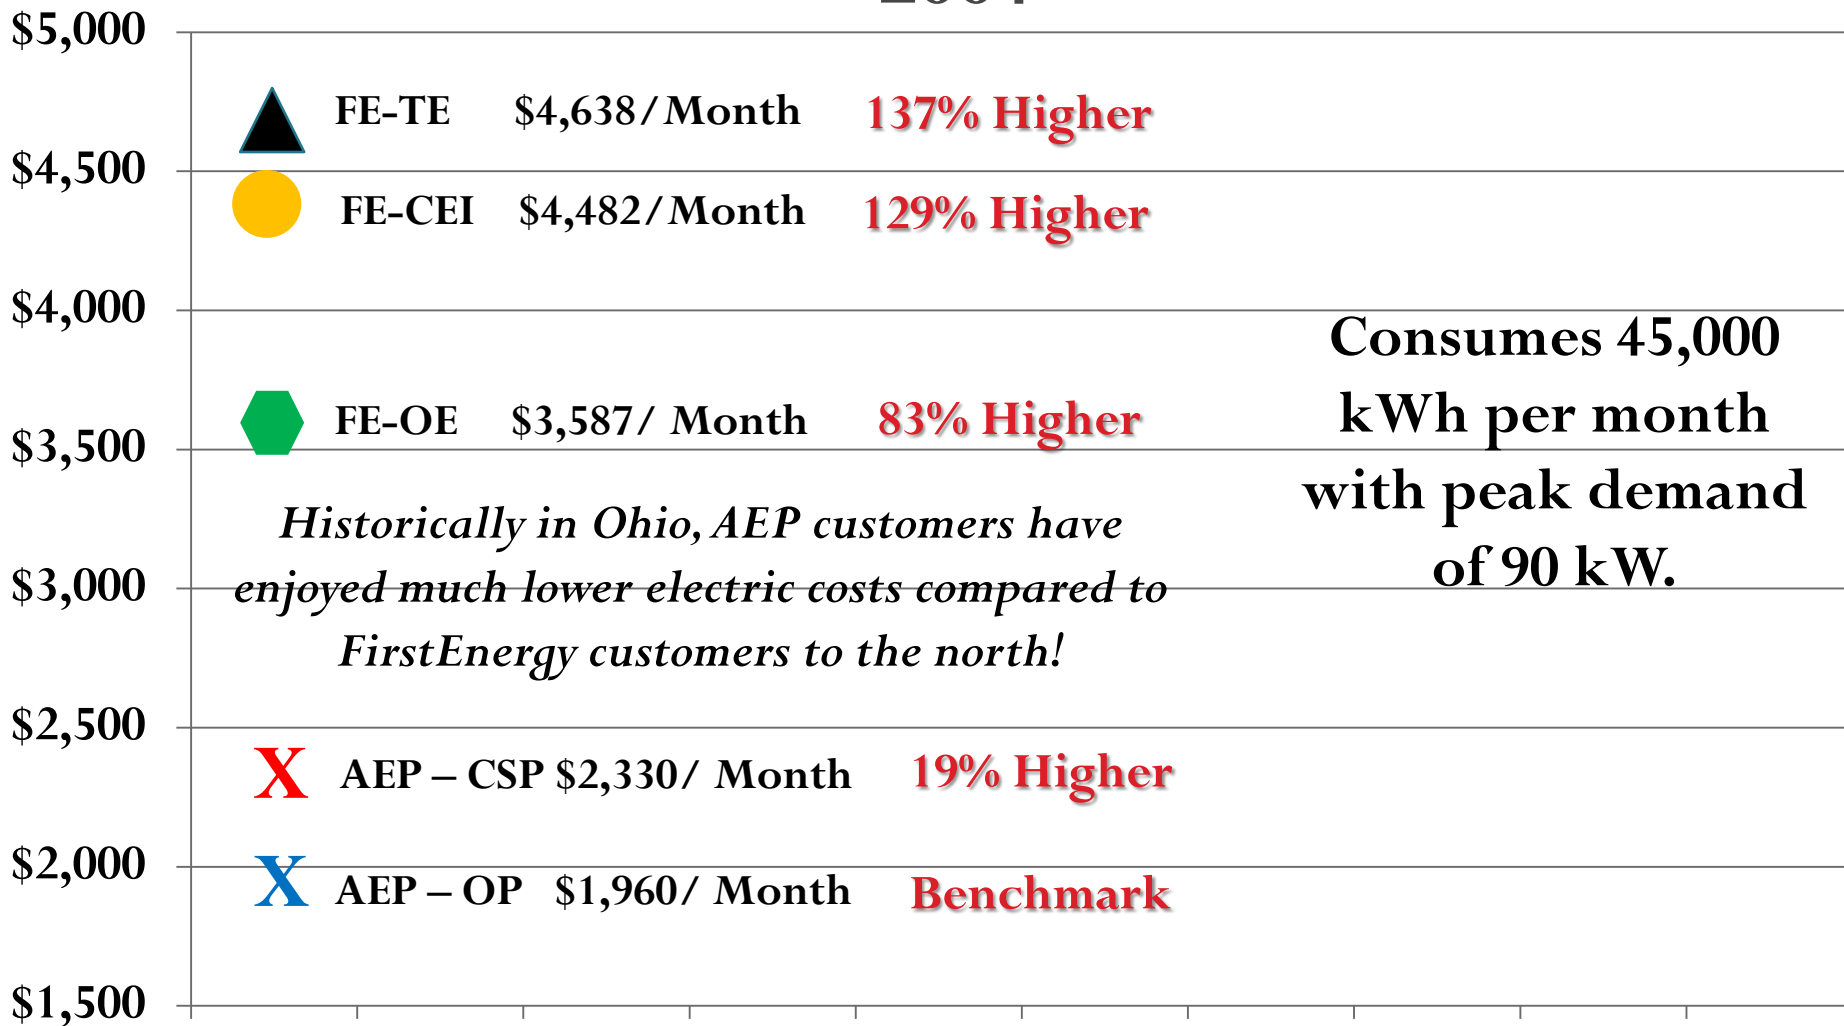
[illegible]

$5,000

$4,500

$4,000

$3,500

$3,000

$2,500

$2,000

$1,500

FE-TE $4,638/Month 137% Higher

FE-CEI $4,482/Month 129% Higher

FE-OE $3,587/ Month 83% Higher

Historically in Ohio, AEP customers have enjoyed much lower electric costs compared to FirstEnergy customers to the north!

AEP – CSP $2,330/ Month 19% Higher

AEP – OP $1,960/ Month Benchmark

Consumes 45,000 kWh per month with peak demand of 90 kW.